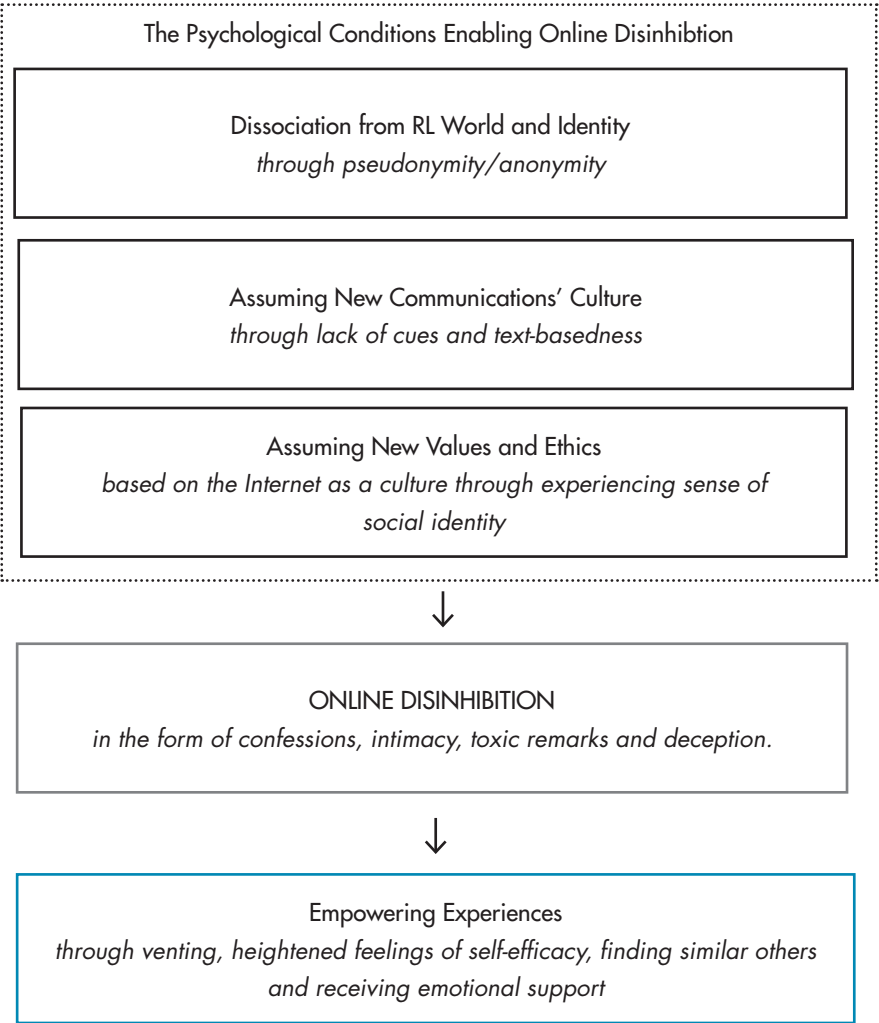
The Psychological Conditions Enabling Online Disinhibtion

Dissociation from RL World and Identity
*through pseudonymity/anonymity*

Assuming New Communications' Culture
*through lack of cues and text-basedness*

Assuming New Values and Ethics
*based on the Internet as a culture through experiencing sense of social identity*

↓

ONLINE DISINHIBITION
*in the form of confessions, intimacy, toxic remarks and deception.*

↓

Empowering Experiences
*through venting, heightened feelings of self-efficacy, finding similar others and receiving emotional support*